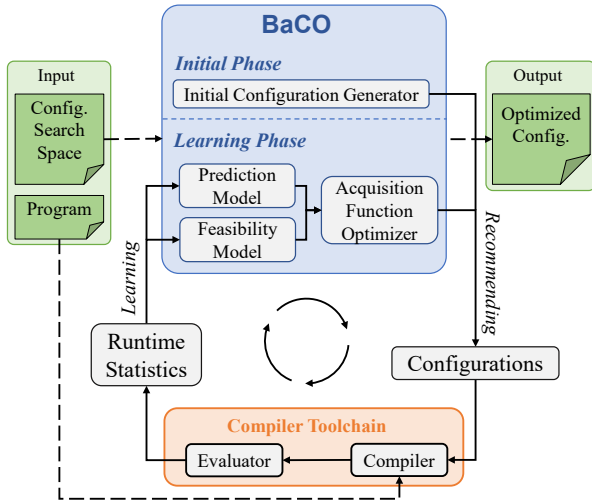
Input

Config. Search Space

Program

BaCO

Initial Phase

Initial Configuration Generator

Learning Phase

Prediction Model

Feasibility Model

Acquisition Function Optimizer

Output

Optimized Config.

Learning

Recommending

Runtime Statistics

Configurations

Compiler Toolchain

Evaluator

Compiler